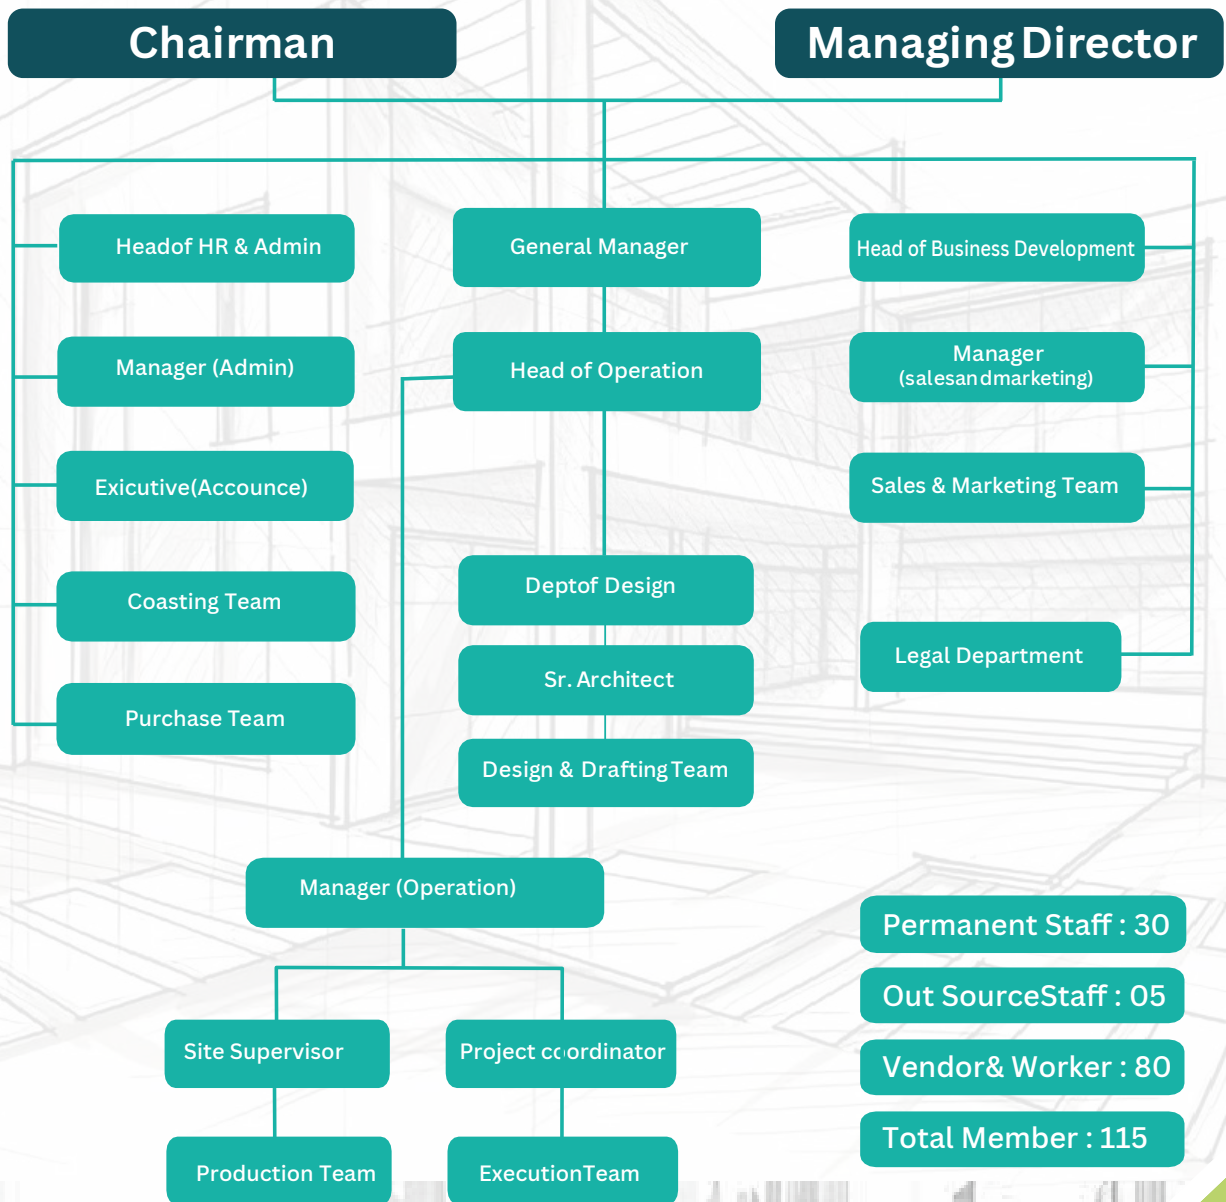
Chairman

Managing Director

Headof HR & Admin

General Manager

Head of Business Development

Manager (Admin)

Head of Operation

Manager
(salesandmarketing)

Exicutive(Accounce)

Sales & Marketing Team

Coasting Team

Deptof Design

Purchase Team

Sr. Architect

Legal Department

Design & Drafting Team

Manager (Operation)

Permanent Staff : 30

Out SourceStaff : 05

Vendor& Worker : 80

Total Member : 115

Site Supervisor

Project coordinator

Production Team

ExecutionTeam